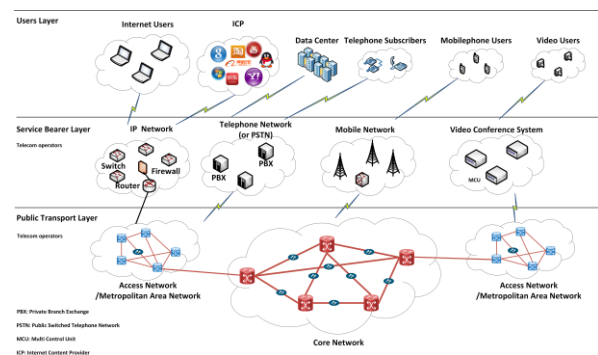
Users Layer

Internet Users

ICP

Data Center

Telephone Subscribers

Mobilephone Users

Video Users

Service Bearer Layer

Telecom operators

IP Network

Telephone Network (or PSTN)

Mobile Network

Video Conference System

Switch

Firewall

Router

PBX

PBX

MCU

Public Transport Layer

Telecom operators

Access Network /Metropolitan Area Network

Access Network /Metropolitan Area Network

Core Network

PBX: Private Branch Exchange

PSTN: Public Switched Telephone Network

MCU: Multi Control Unit

ICP: Internet Content Provider